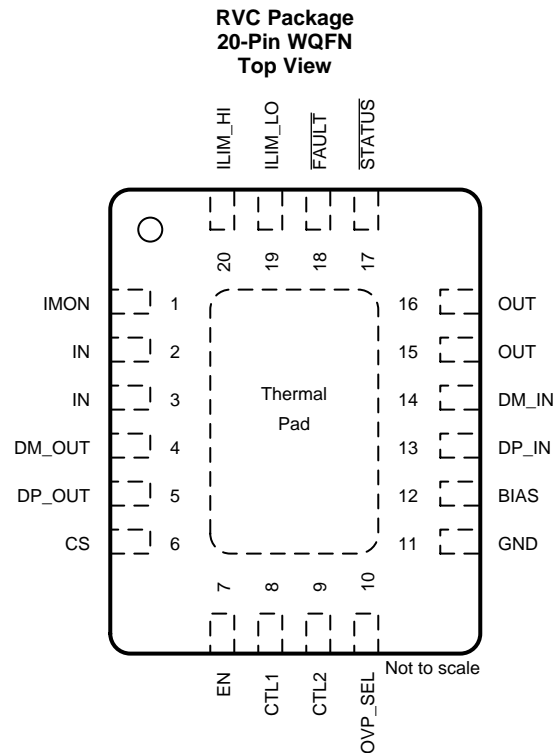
RVC Package
20-Pin WQFN
Top View

ILIM_HI
ILIM_LO
$\overline{FAULT}$
$\overline{STATUS}$

20
19
18
17

IMON 1
IN 2
IN 3
DM_OUT 4
DP_OUT 5
CS 6

Thermal
Pad

16 OUT
15 OUT
14 DM_IN
13 DP_IN
12 BIAS
11 GND

7
8
9
10

EN
CTL1
CTL2
OVP_SEL

Not to scale